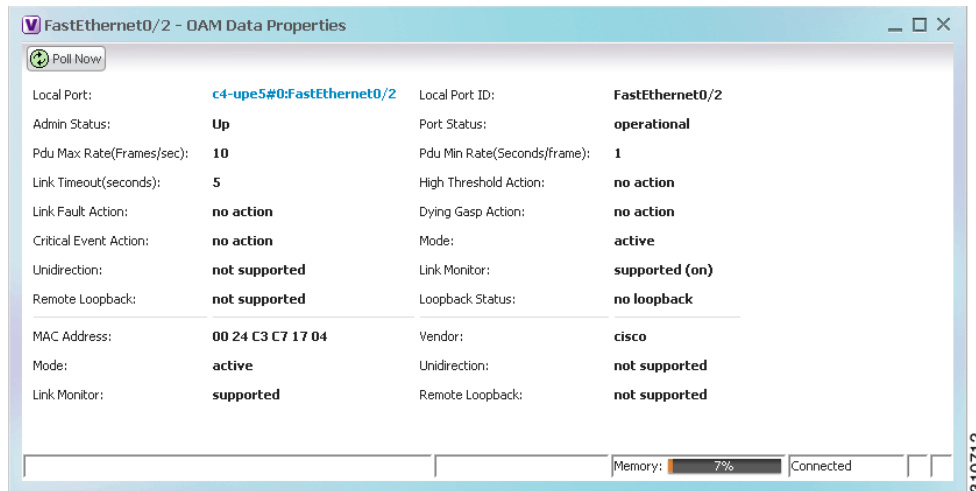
FastEthernet0/2 - OAM Data Properties

Poll Now

Local Port: c4-upe5#0:FastEthernet0/2
Local Port ID: FastEthernet0/2
Admin Status: Up
Port Status: operational
Pdu Max Rate(Frames/sec): 10
Pdu Min Rate(Seconds/frame): 1
Link Timeout(seconds): 5
High Threshold Action: no action
Link Fault Action: no action
Dying Gasp Action: no action
Critical Event Action: no action
Mode: active
Unidirection: not supported
Link Monitor: supported (on)
Remote Loopback: not supported
Loopback Status: no loopback

MAC Address: 00 24 C3 C7 17 04
Vendor: cisco
Mode: active
Unidirection: not supported
Link Monitor: supported
Remote Loopback: not supported

Memory: 7%
Connected

310712